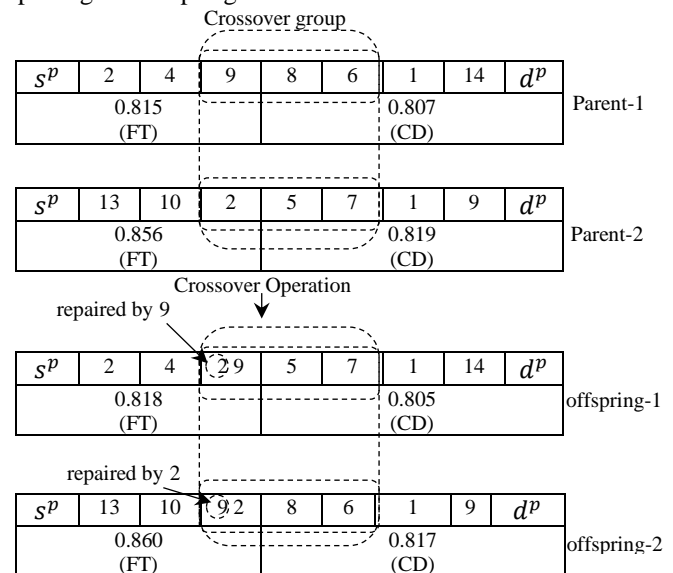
Crossover group

| $s^p$ | 2 | 4 | 9 | 8 | 6 | 1 | 14 | $d^p$ |
|---|---|---|---|---|---|---|---|---|
| 0.815 (FT) | | | | | | 0.807 (CD) | | |

Parent-1

| $s^p$ | 13 | 10 | 2 | 5 | 7 | 1 | 9 | $d^p$ |
|---|---|---|---|---|---|---|---|---|
| 0.856 (FT) | | | | | | 0.819 (CD) | | |

Parent-2

Crossover Operation

repaired by 9

| $s^p$ | 2 | 4 | 2 9 | 5 | 7 | 1 | 14 | $d^p$ |
|---|---|---|---|---|---|---|---|---|
| 0.818 (FT) | | | | | | 0.805 (CD) | | |

offspring-1

repaired by 2

| $s^p$ | 13 | 10 | 9 2 | 8 | 6 | 1 | 9 | $d^p$ |
|---|---|---|---|---|---|---|---|---|
| 0.860 (FT) | | | | | | 0.817 (CD) | | |

offspring-2